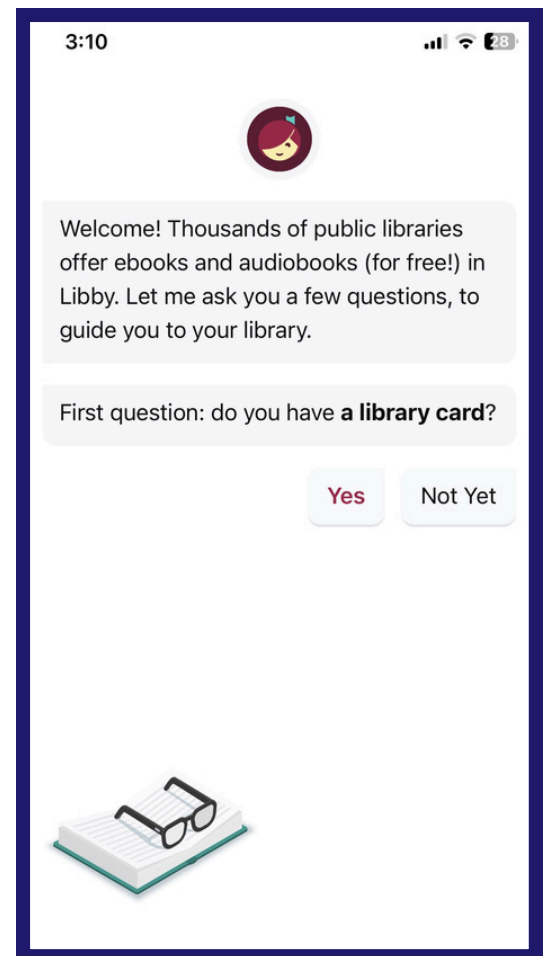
3:10

28

Welcome! Thousands of public libraries offer ebooks and audiobooks (for free!) in Libby. Let me ask you a few questions, to guide you to your library.

First question: do you have **a library card**?

Yes

Not Yet